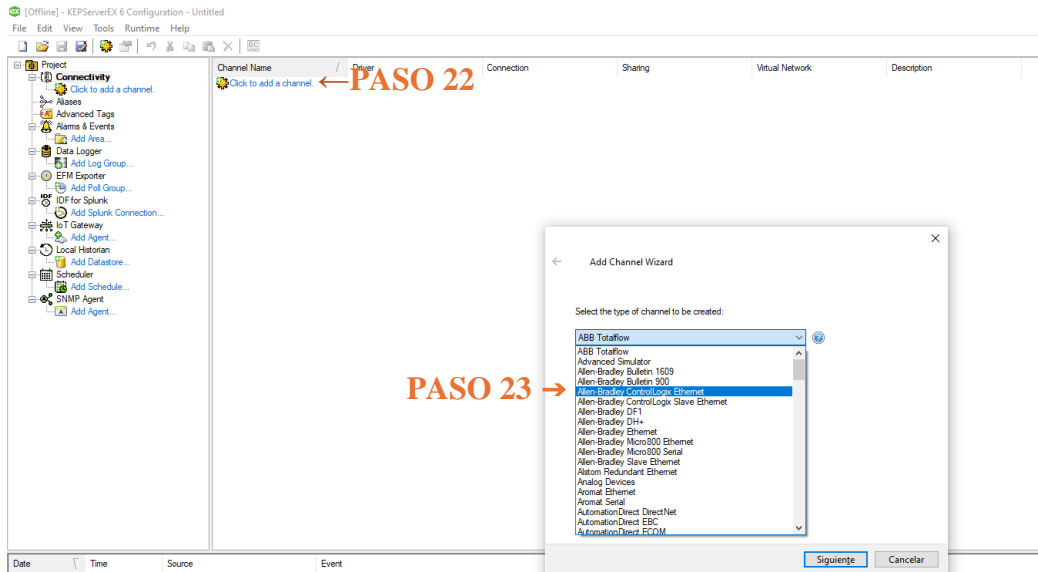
[Offline] - KEPServerEX 6 Configuration - Untitled

File Edit View Tools Runtime Help

Project
Connectivity
Click to add a channel.
Aliases
Advanced Tags
Alarms & Events
Add Area...
Data Logger
Add Log Group...
EFM Exporter
Add Poll Group...
IDF for Splunk
Add Splunk Connection...
IoT Gateway
Add Agent...
Local Historian
Add Datastore...
Scheduler
Add Schedule...
SNMP Agent
Add Agent...

| Channel Name | Driver | Connection | Sharing | Virtual Network | Description |
|---|---|---|---|---|---|
| Click to add a channel. | | | | | |

←PASO 22

Add Channel Wizard

Select the type of channel to be created:

ABB Totalflow

PASO 23 →

ABB Totalflow
Advanced Simulator
Allen-Bradley Bulletin 1609
Allen-Bradley Bulletin 900
Allen-Bradley ControlLogix Ethernet
Allen-Bradley ControlLogix Slave Ethernet
Allen-Bradley DF1
Allen-Bradley DH+
Allen-Bradley Ethernet
Allen-Bradley Micro800 Ethernet
Allen-Bradley Micro800 Serial
Allen-Bradley Slave Ethernet
Alstom Redundant Ethernet
Analog Devices
Aromat Ethernet
Aromat Serial
AutomationDirect DirectNet
AutomationDirect EBC
AutomationDirect ECOM

Siguiente Cancelar

| Date | Time | Source | Event |
|---|---|---|---|